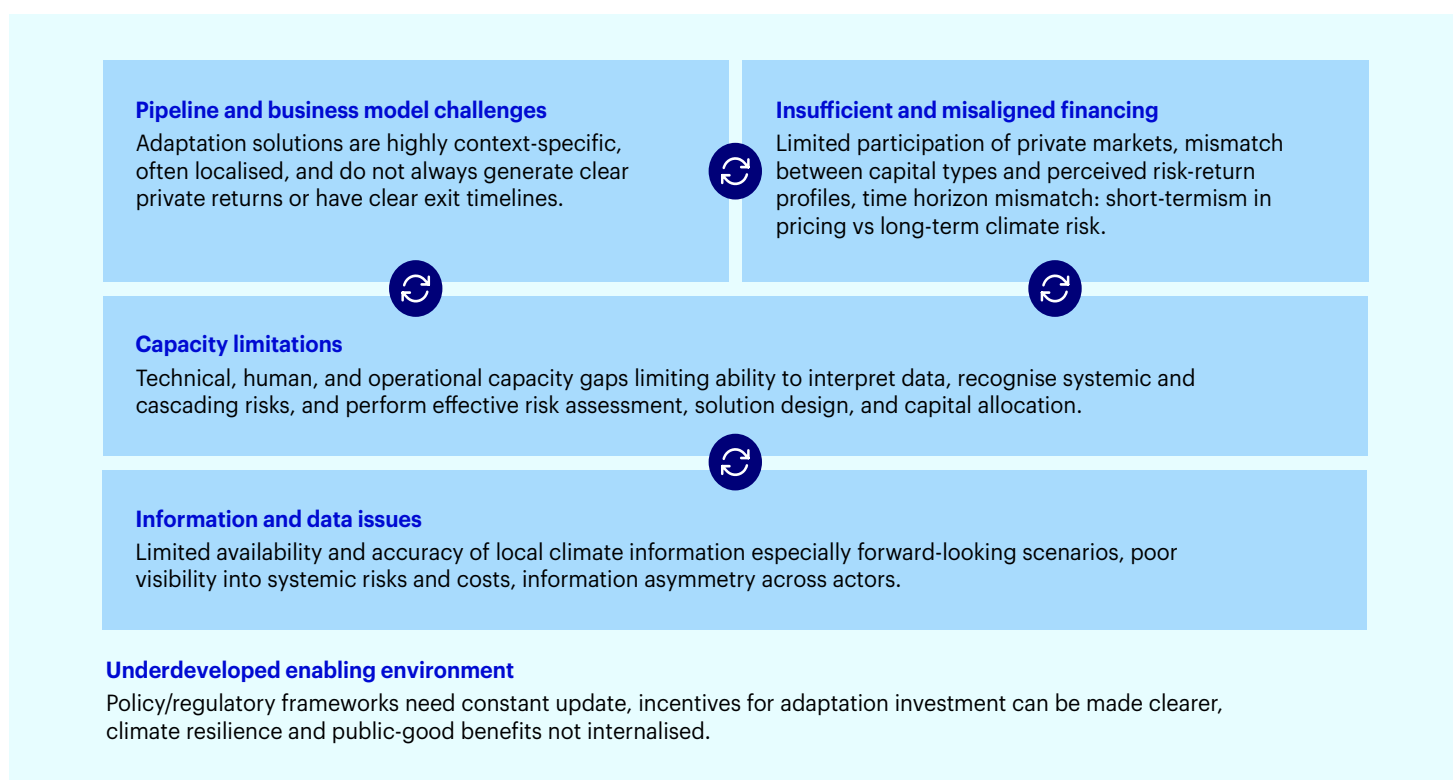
Pipeline and business model challenges
Adaptation solutions are highly context-specific, often localised, and do not always generate clear private returns or have clear exit timelines.

Insufficient and misaligned financing
Limited participation of private markets, mismatch between capital types and perceived risk-return profiles, time horizon mismatch: short-termism in pricing vs long-term climate risk.

Capacity limitations
Technical, human, and operational capacity gaps limiting ability to interpret data, recognise systemic and cascading risks, and perform effective risk assessment, solution design, and capital allocation.

Information and data issues
Limited availability and accuracy of local climate information especially forward-looking scenarios, poor visibility into systemic risks and costs, information asymmetry across actors.

Underdeveloped enabling environment
Policy/regulatory frameworks need constant update, incentives for adaptation investment can be made clearer, climate resilience and public-good benefits not internalised.